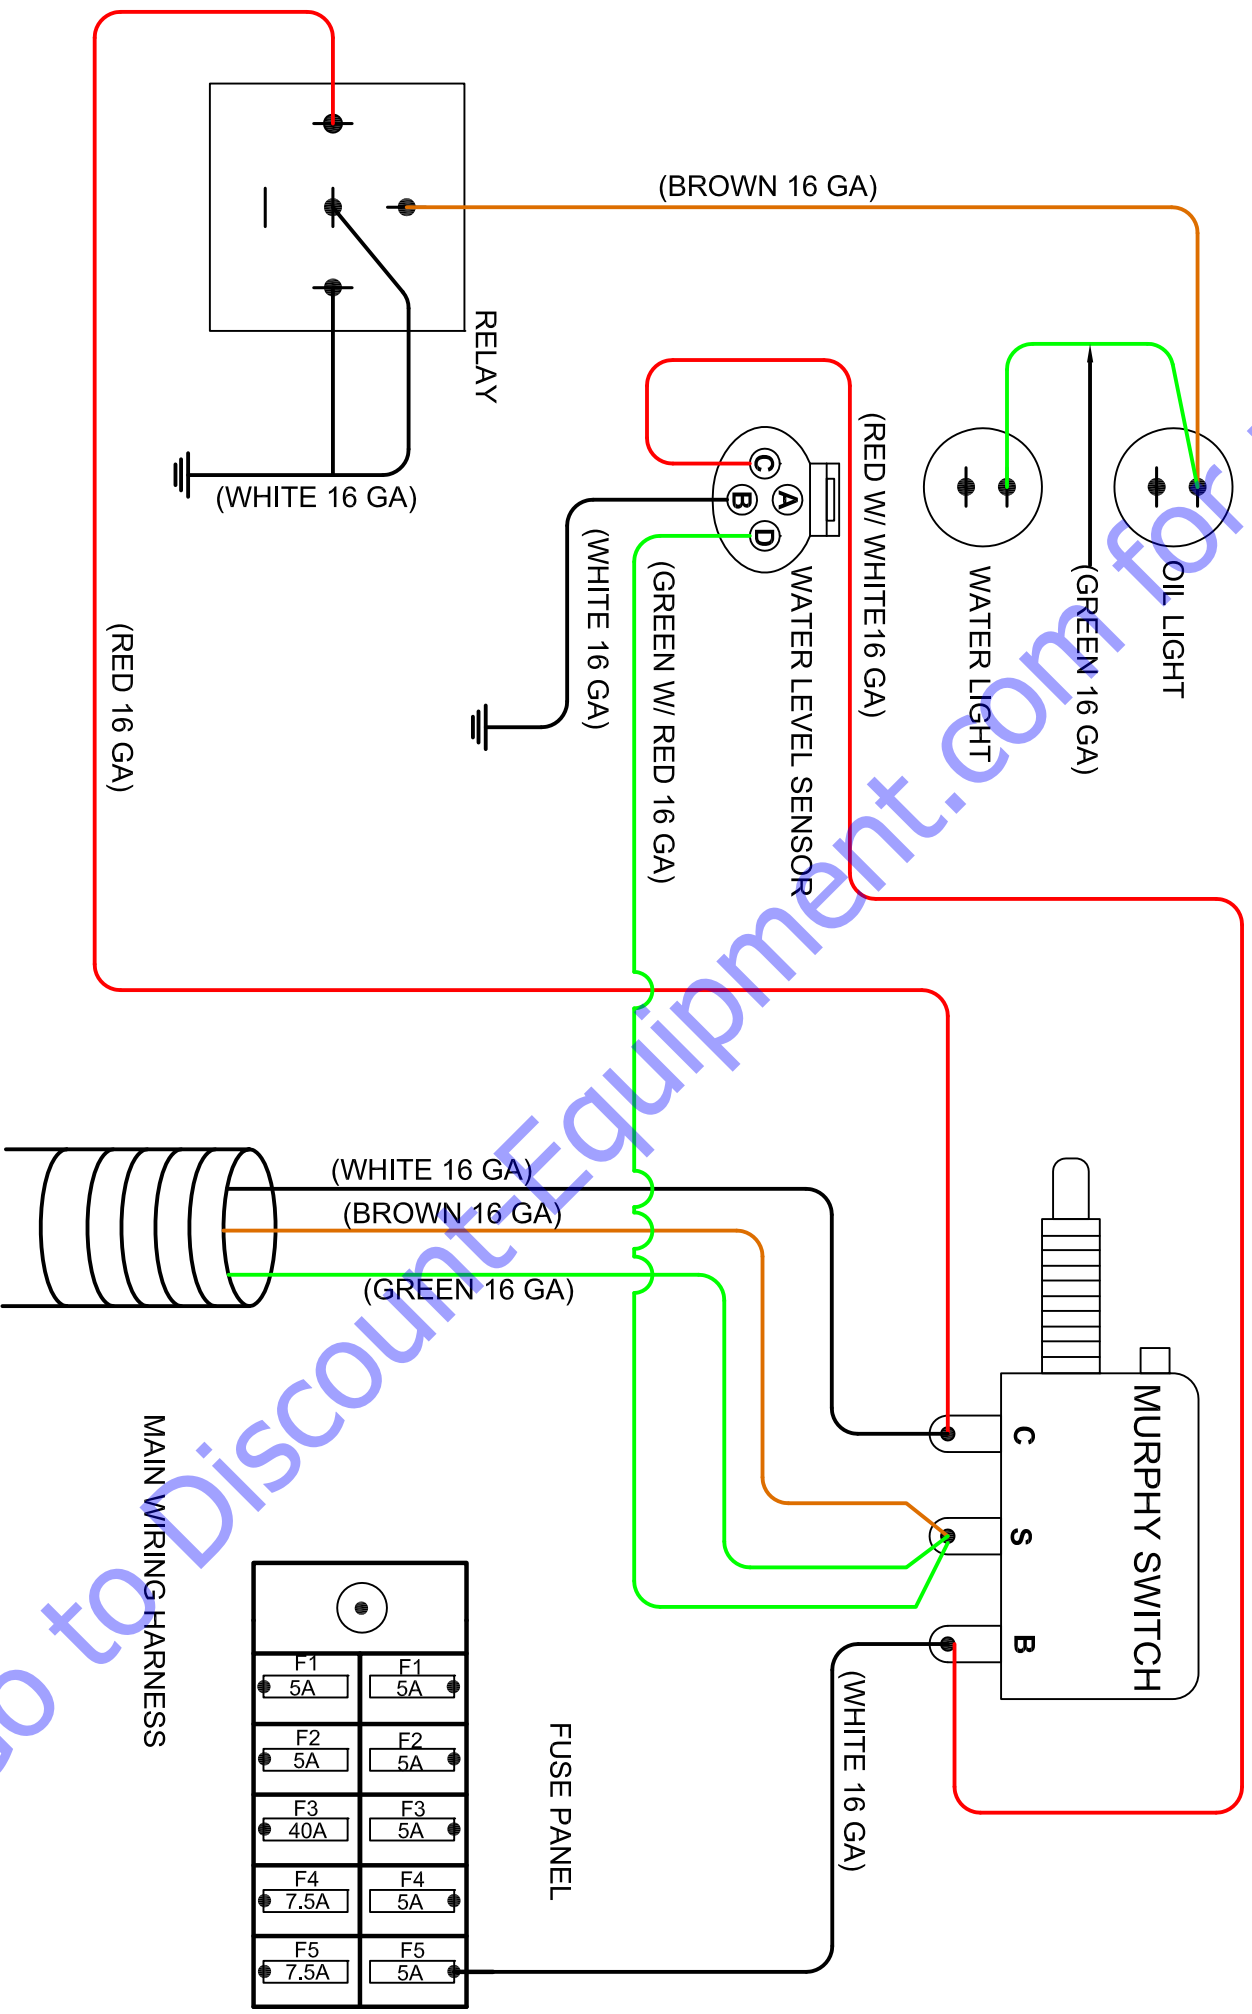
(BROWN 16 GA)

RELAY

(WHITE 16 GA)

(RED 16 GA)

C B A D

(WHITE 16 GA)

(GREEN W/ RED 16 GA)

WATER LEVEL SENSOR

(RED W/ WHITE16 GA)

WATER LIGHT

(GREEN 16 GA)

OIL LIGHT

(WHITE 16 GA)
(BROWN 16 GA)
(GREEN 16 GA)

MAIN WIRING HARNESS

C
S
B

MURPHY SWITCH

(WHITE 16 GA)

| F1 5A | F1 5A |
|---|---|
| F2 5A | F2 5A |
| F3 40A | F3 5A |
| F4 7.5A | F4 5A |
| F5 7.5A | F5 5A |

FUSE PANEL

Go to Discount-Equipment.com for